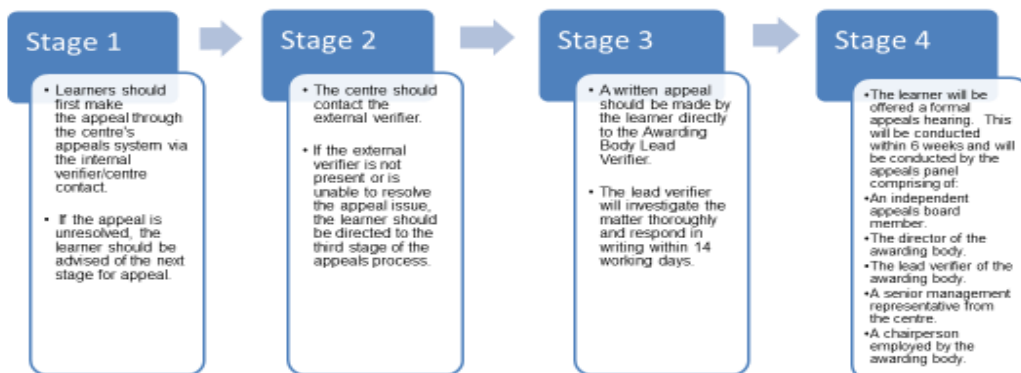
Stage 1

• Learners should first make the appeal through the centre's appeals system via the internal verifier/centre contact.

• If the appeal is unresolved, the learner should be advised of the next stage for appeal.

Stage 2

• The centre should contact the external verifier.

• If the external verifier is not present or is unable to resolve the appeal issue, the learner should be directed to the third stage of the appeals process.

Stage 3

• A written appeal should be made by the learner directly to the Awarding Body Lead Verifier.

• The lead verifier will investigate the matter thoroughly and respond in writing within 14 working days.

Stage 4

•The learner will be offered a formal appeals hearing. This will be conducted within 6 weeks and will be conducted by the appeals panel comprising of:
•An independent appeals board member.
•The director of the awarding body.
•The lead verifier of the awarding body.
•A senior management representative from the centre.
•A chairperson employed by the awarding body.